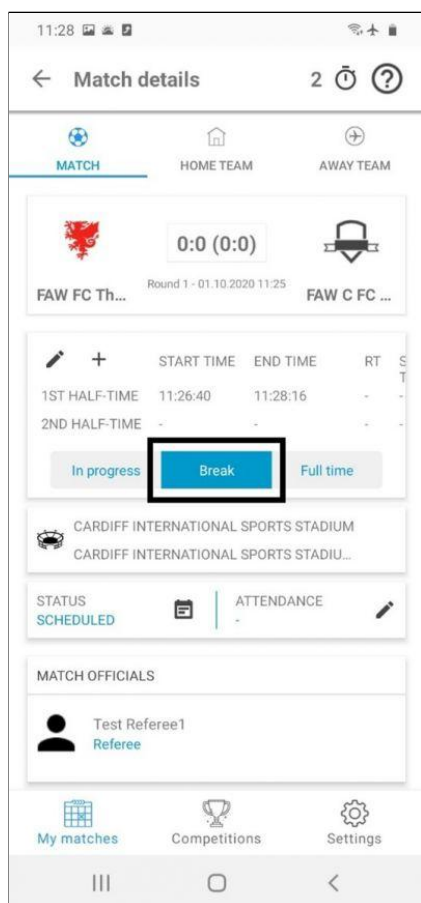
11:28

← Match details 2 ?

MATCH HOME TEAM AWAY TEAM

0:0 (0:0)

Round 1 - 01.10.2020 11:25

FAW FC Th... FAW C FC ...

| | START TIME | END TIME | RT | S T |
|---|---|---|---|---|
| 1ST HALF-TIME | 11:26:40 | 11:28:16 | - | - |
| 2ND HALF-TIME | - | - | - | - |

In progress Break Full time

CARDIFF INTERNATIONAL SPORTS STADIUM
CARDIFF INTERNATIONAL SPORTS STADIU...

STATUS
SCHEDULED

ATTENDANCE
-

MATCH OFFICIALS

Test Referee1
Referee

My matches Competitions Settings